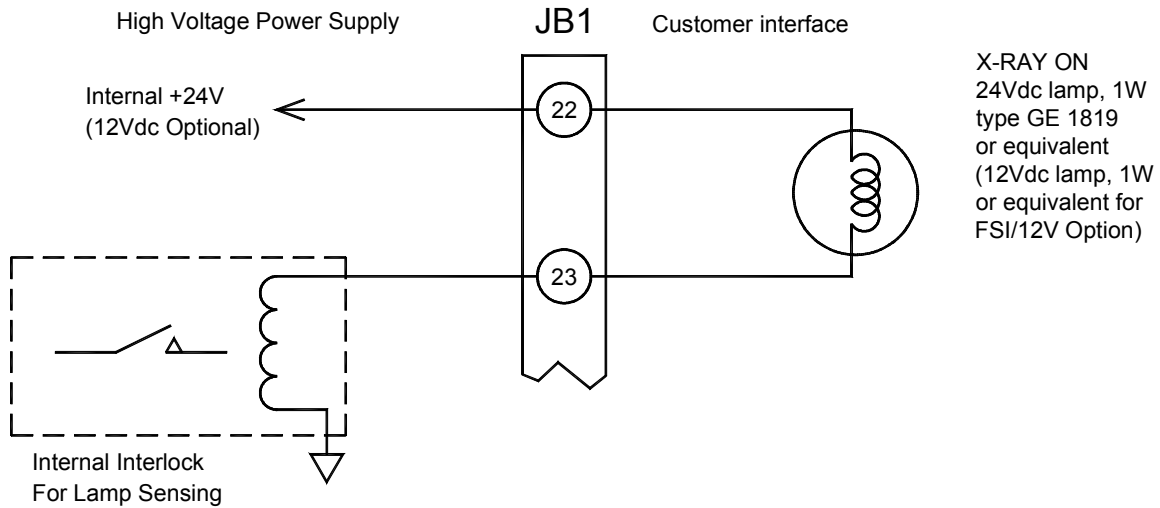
High Voltage Power Supply

JB1

Customer interface

Internal +24V
(12Vdc Optional)

22

23

X-RAY ON
24Vdc lamp, 1W
type GE 1819
or equivalent
(12Vdc lamp, 1W
or equivalent for
FSI/12V Option)

Internal Interlock
For Lamp Sensing